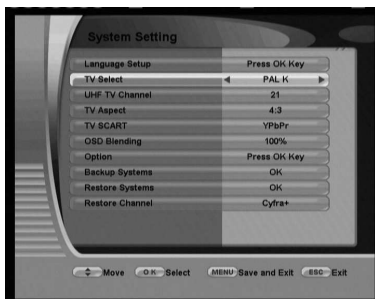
System Setting

| | |
|---|---|
| Language Setup | Press OK Key |
| TV Select | ◄ PAL K ► |
| UHF TV Channel | 21 |
| TV Aspect | 4:3 |
| TV SCART | YPbPr |
| OSD Blending | 100% |
| Option | Press OK Key |
| Backup Systems | OK |
| Restore Systems | OK |
| Restore Channel | Cyfra+ |

Move OK Select MENU Save and Exit ESC Exit